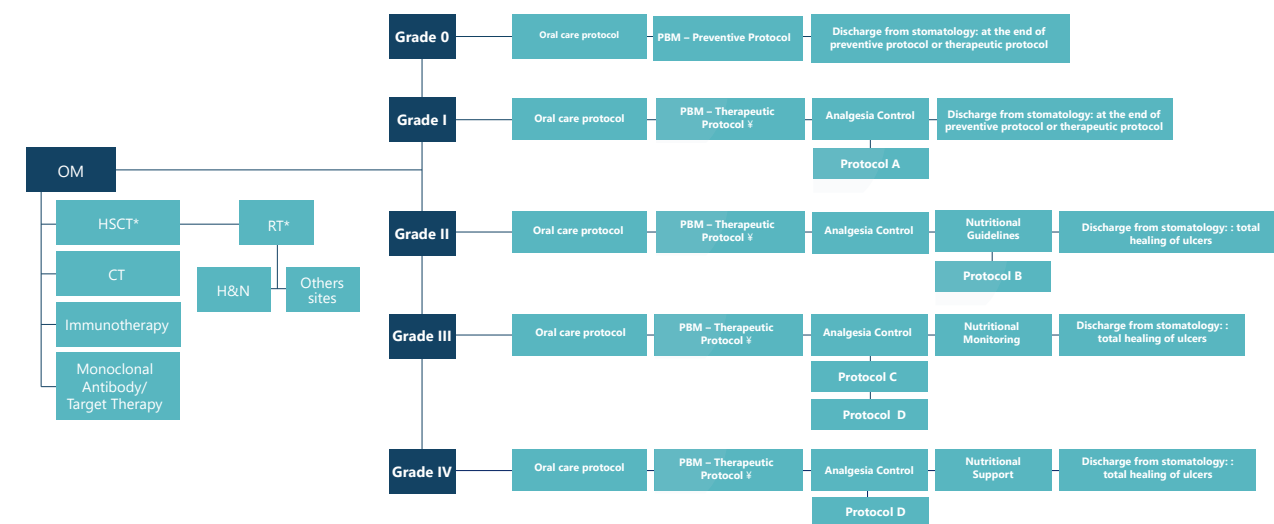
OM

HSCT*

RT*

H&N

Others sites

CT

Immunotherapy

Monoclonal Antibody/ Target Therapy

Grade 0

Oral care protocol

PBM – Preventive Protocol

Discharge from stomatology: at the end of preventive protocol or therapeutic protocol

Grade I

Oral care protocol

PBM – Therapeutic Protocol ¥

Analgesia Control

Discharge from stomatology: at the end of preventive protocol or therapeutic protocol

Protocol A

Grade II

Oral care protocol

PBM – Therapeutic Protocol ¥

Analgesia Control

Nutritional Guidelines

Discharge from stomatology: : total healing of ulcers

Protocol B

Grade III

Oral care protocol

PBM – Therapeutic Protocol ¥

Analgesia Control

Nutritional Monitoring

Discharge from stomatology: : total healing of ulcers

Protocol C

Protocol D

Grade IV

Oral care protocol

PBM – Therapeutic Protocol ¥

Analgesia Control

Nutritional Support

Discharge from stomatology: : total healing of ulcers

Protocol D